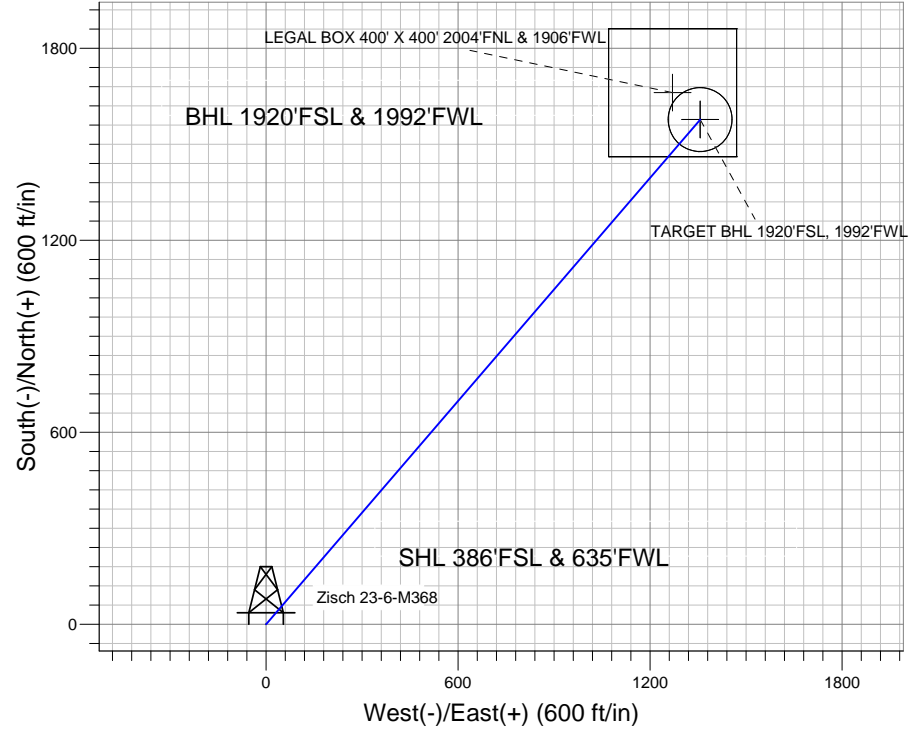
LEGAL BOX 400' X 400' 2004'FNL & 1906'FWL

BHL 1920'FSL & 1992'FWL

TARGET BHL 1920'FSL, 1992'FWL

SHL 386'FSL & 635'FWL

Zisch 23-6-M368

1800
1200
600
0

South(-)/North(+) (600 ft/in)

0
600
1200
1800

West(-)/East(+) (600 ft/in)